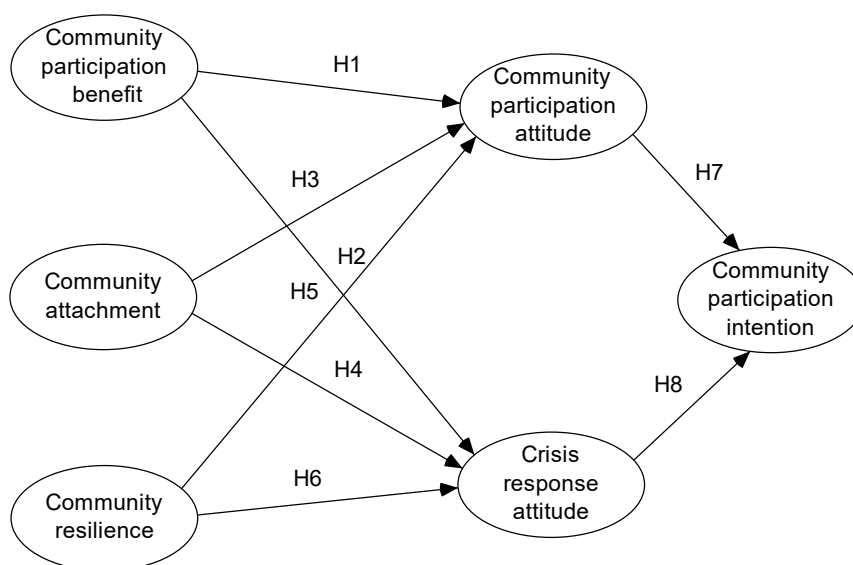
Community participation benefit

H1

Community participation attitude

H3

H7

H2

Community attachment

H5

Community participation intention

H4

H8

Crisis response attitude

H6

Community resilience